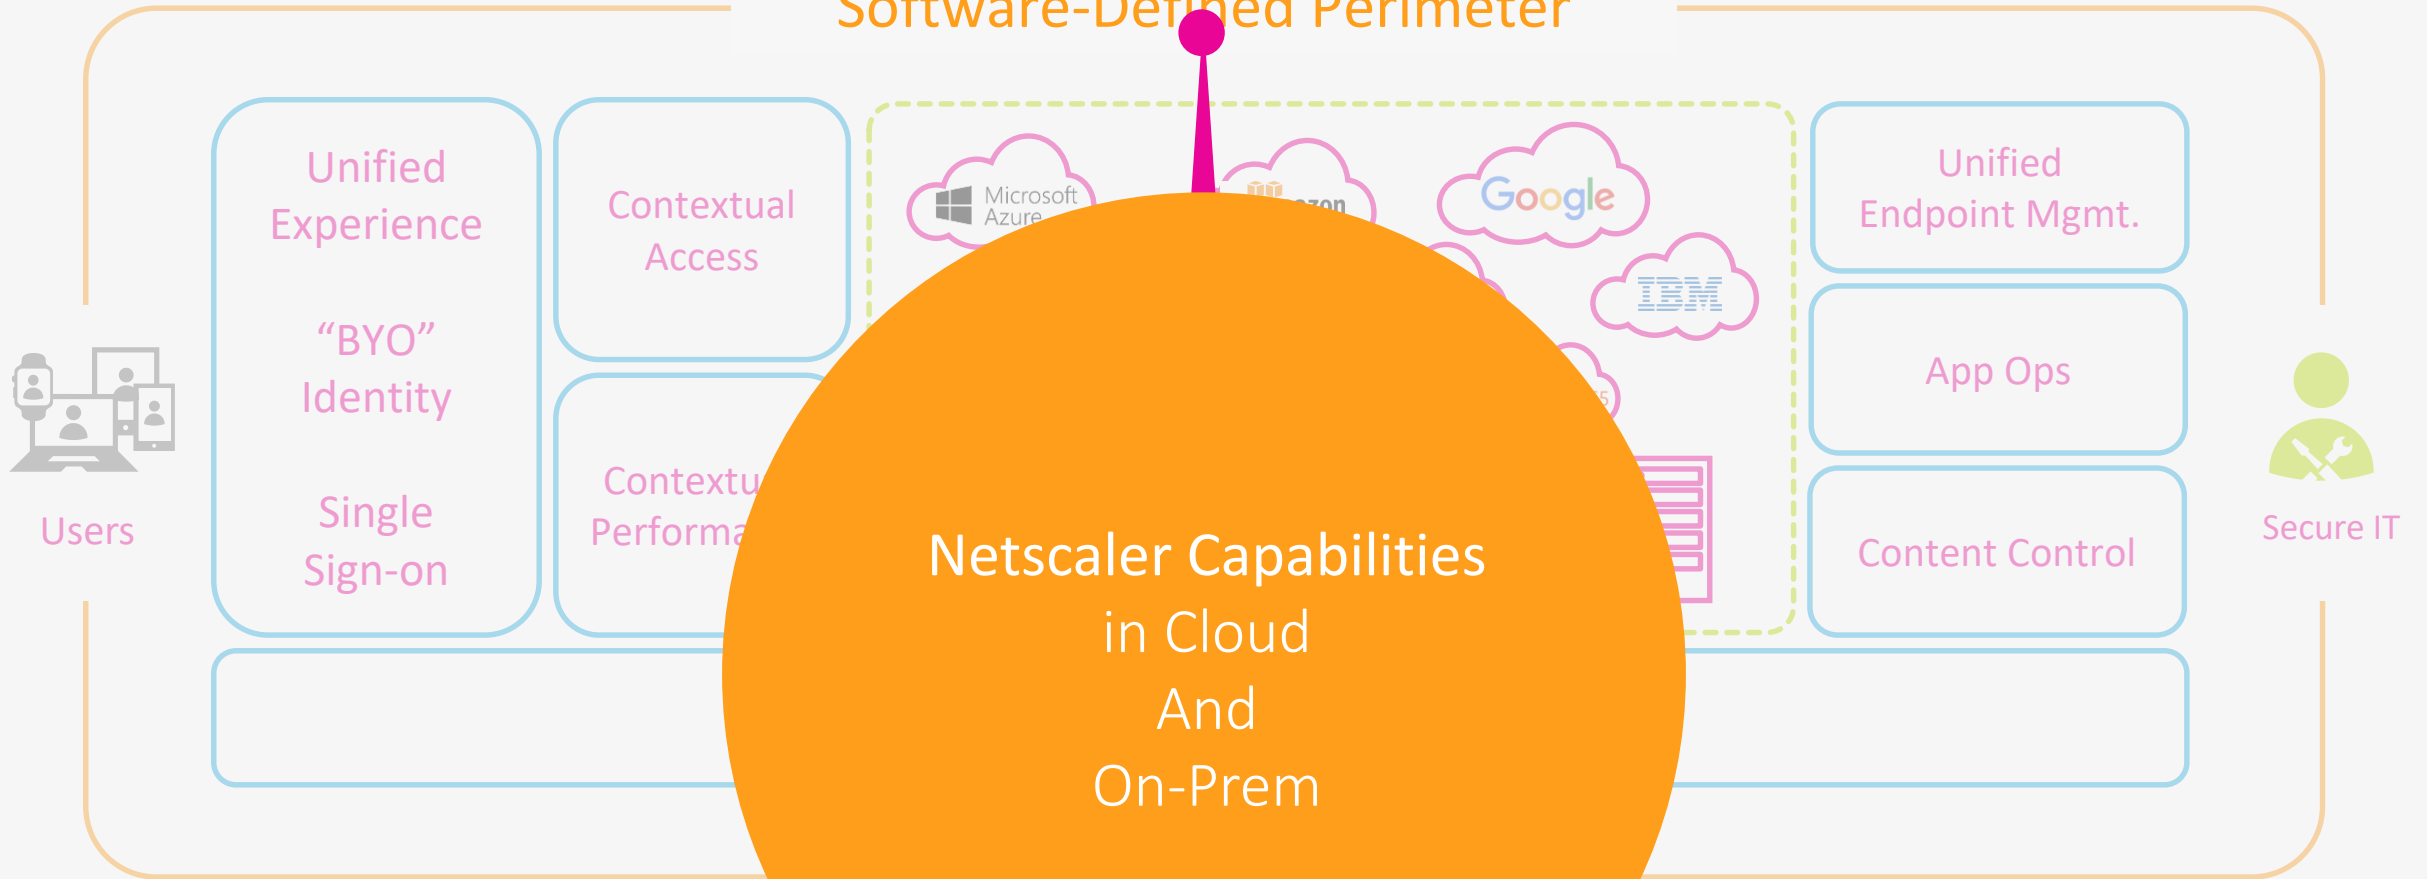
Software-Defined Perimeter

Users

Unified Experience

"BYO" Identity

Single Sign-on

Contextual Access

Contextu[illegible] Performa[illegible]

Microsoft Azure

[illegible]azon

Google

IBM

Unified Endpoint Mgmt.

App Ops

Content Control

Secure IT

Netscaler Capabilities
in Cloud
And
On-Prem